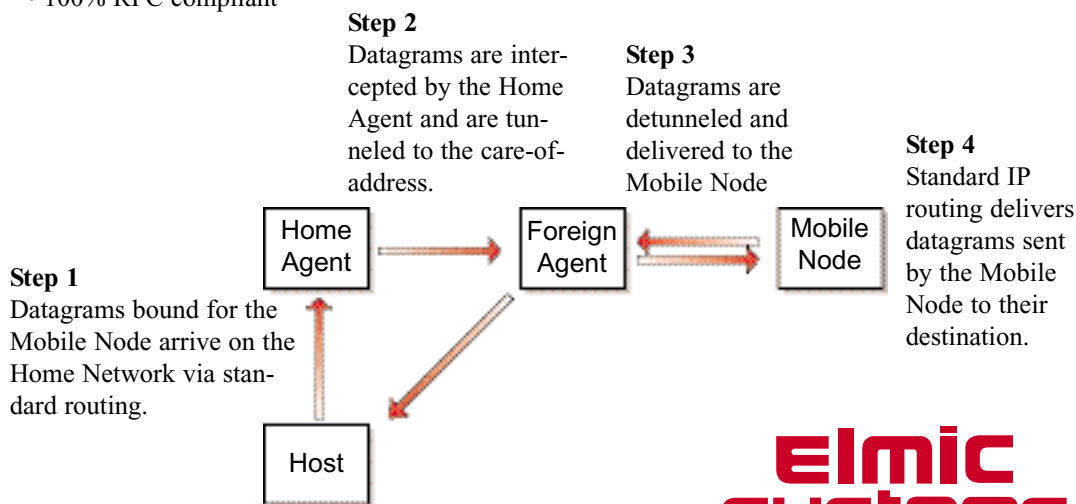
• 100% RFC compliant

**Step 2**
Datagrams are intercepted by the Home Agent and are tunneled to the care-of-address.

**Step 3**
Datagrams are detunneled and delivered to the Mobile Node

**Step 4**
Standard IP routing delivers datagrams sent by the Mobile Node to their destination.

Home Agent

Foreign Agent

Mobile Node

**Step 1**
Datagrams bound for the Mobile Node arrive on the Home Network via standard routing.

Host

elmic
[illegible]